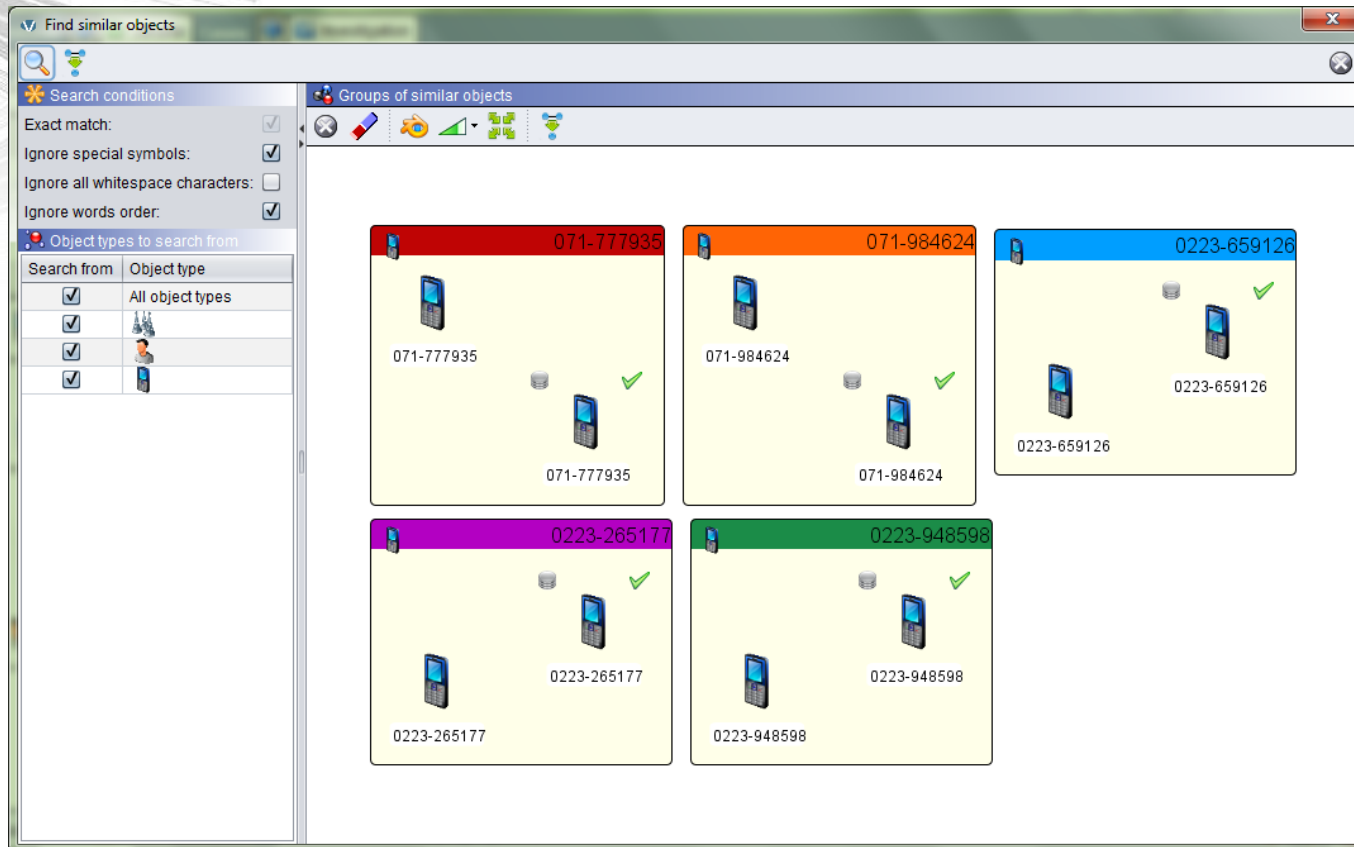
Find similar objects

Search conditions

Exact match:

Ignore special symbols:

Ignore all whitespace characters:

Ignore words order:

Object types to search from

| Search from | Object type |
|---|---|
| ☑ | All object types |
| ☑ | |
| ☑ | |
| ☑ | |

Groups of similar objects

071-777935

071-777935

071-777935

071-984624

071-984624

071-984624

0223-659126

0223-659126

0223-659126

0223-265177

0223-265177

0223-265177

0223-948598

0223-948598

0223-948598